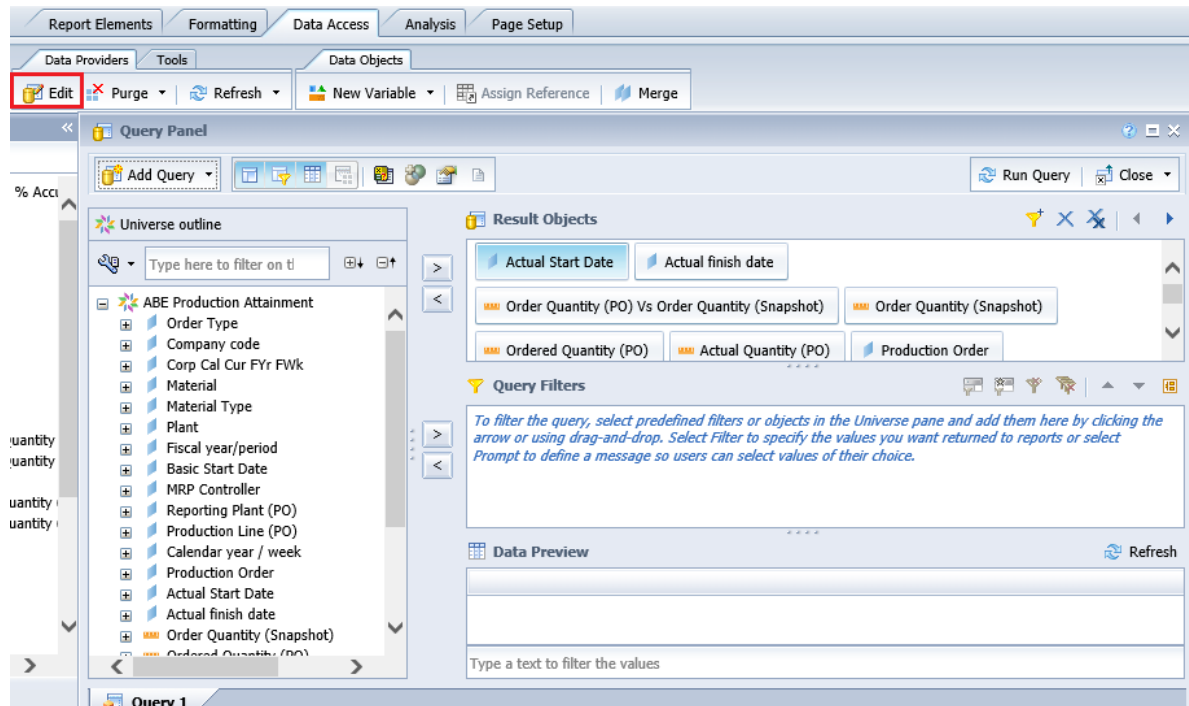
Report Elements | Formatting | Data Access | Analysis | Page Setup

Data Providers | Tools | Data Objects

Edit | Purge | Refresh | New Variable | Assign Reference | Merge

Query Panel

% Accu

Add Query

Run Query | Close

Universe outline

Type here to filter on t

ABE Production Attainment
Order Type
Company code
Corp Cal Cur FYr FWk
Material
Material Type
Plant
Fiscal year/period
Basic Start Date
MRP Controller
Reporting Plant (PO)
Production Line (PO)
Calendar year / week
Production Order
Actual Start Date
Actual finish date
Order Quantity (Snapshot)
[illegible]

uantity
uantity
uantity
uantity

Result Objects

Actual Start Date | Actual finish date
Order Quantity (PO) Vs Order Quantity (Snapshot) | Order Quantity (Snapshot)
Ordered Quantity (PO) | Actual Quantity (PO) | Production Order

Query Filters

To filter the query, select predefined filters or objects in the Universe pane and add them here by clicking the arrow or using drag-and-drop. Select Filter to specify the values you want returned to reports or select Prompt to define a message so users can select values of their choice.

Data Preview

Refresh

Type a text to filter the values

Query 1